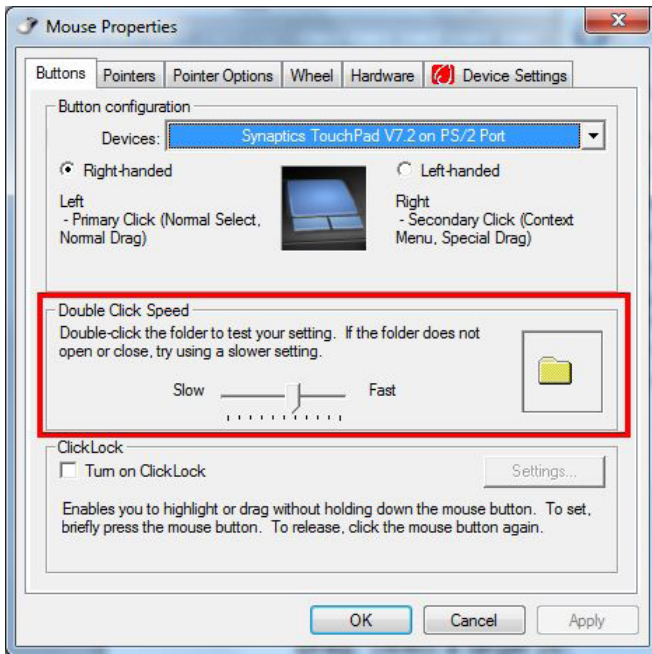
Mouse Properties

Buttons | Pointers | Pointer Options | Wheel | Hardware | Device Settings

Button configuration

Devices: Synaptics TouchPad V7.2 on PS/2 Port

Right-handed

Left-handed

Left
- Primary Click (Normal Select, Normal Drag)

Right
- Secondary Click (Context Menu, Special Drag)

Double Click Speed

Double-click the folder to test your setting. If the folder does not open or close, try using a slower setting.

Slow Fast

ClickLock

Turn on ClickLock

Settings...

Enables you to highlight or drag without holding down the mouse button. To set, briefly press the mouse button. To release, click the mouse button again.

OK Cancel Apply